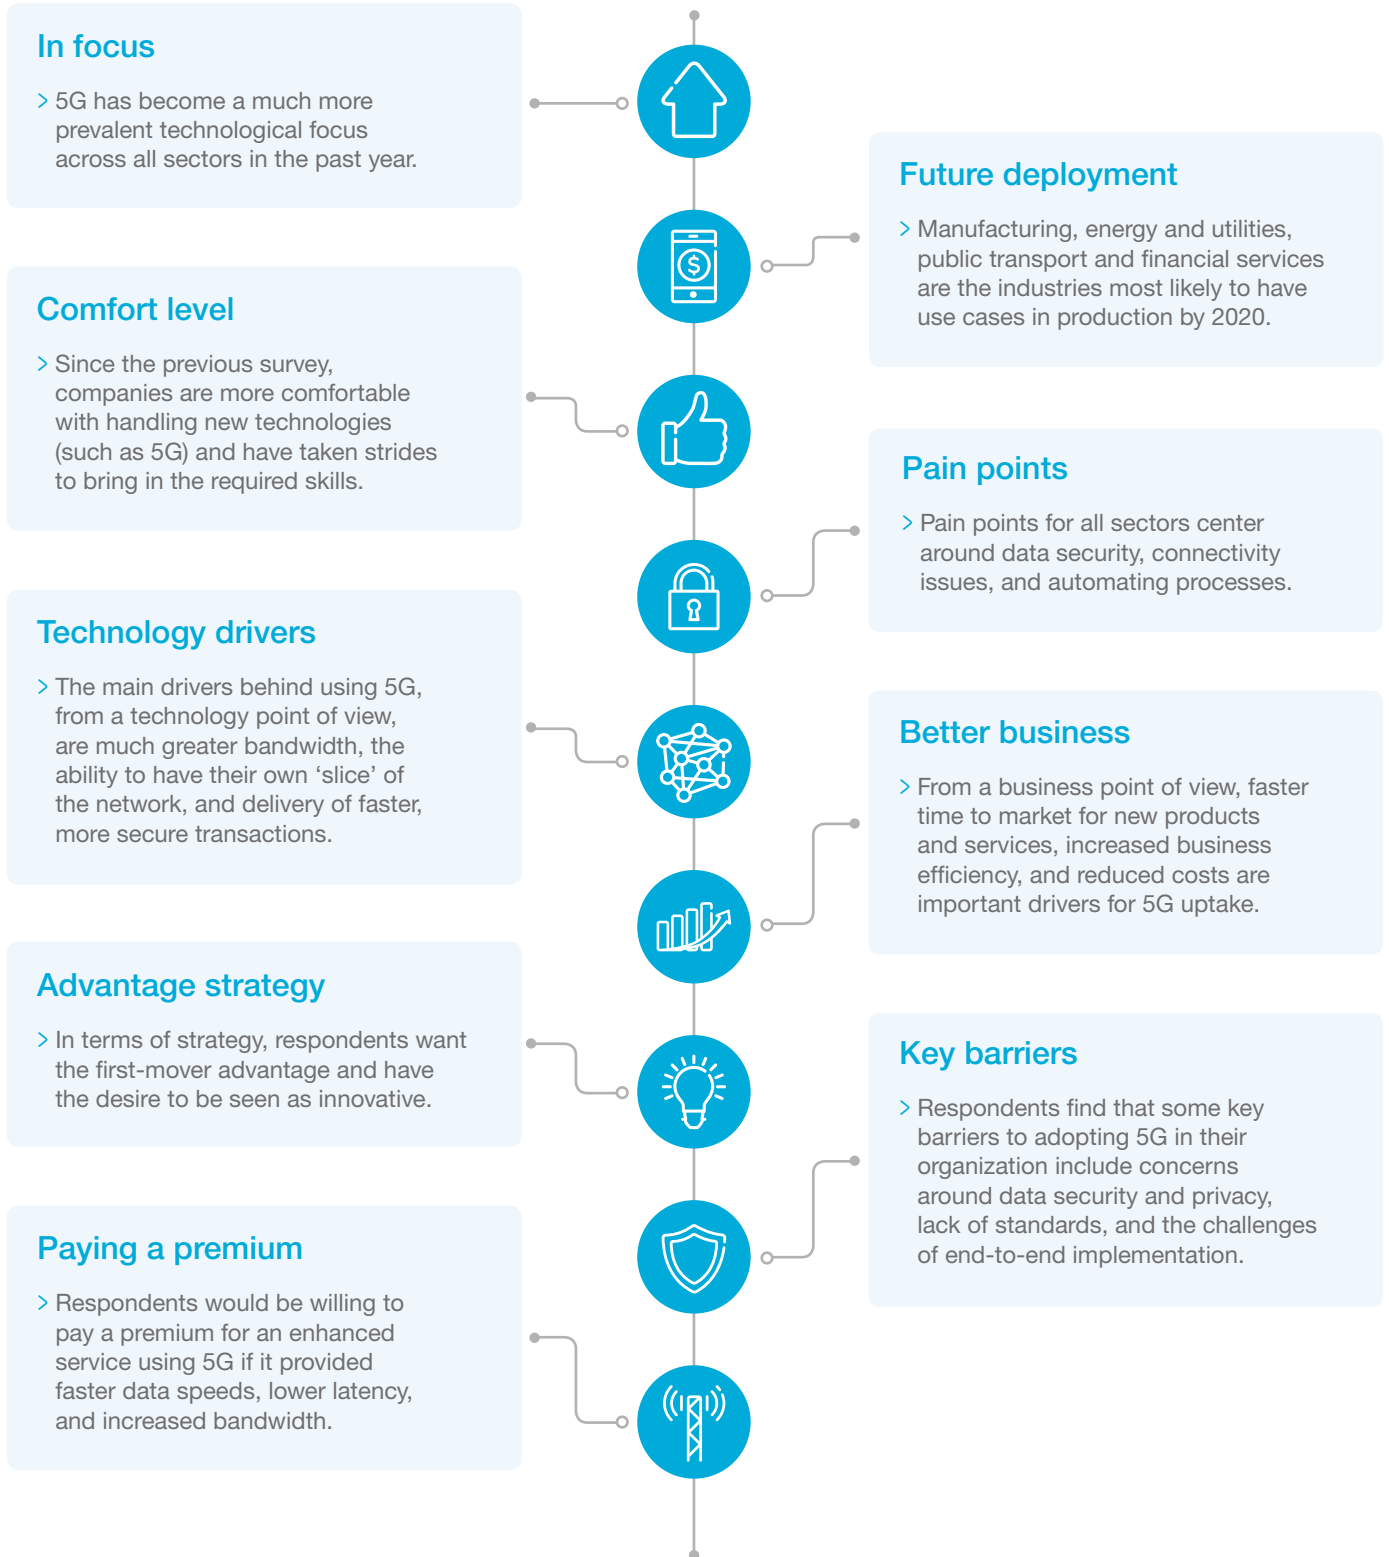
In focus

> 5G has become a much more prevalent technological focus across all sectors in the past year.

Future deployment

> Manufacturing, energy and utilities, public transport and financial services are the industries most likely to have use cases in production by 2020.

Comfort level

> Since the previous survey, companies are more comfortable with handling new technologies (such as 5G) and have taken strides to bring in the required skills.

Pain points

> Pain points for all sectors center around data security, connectivity issues, and automating processes.

Technology drivers

> The main drivers behind using 5G, from a technology point of view, are much greater bandwidth, the ability to have their own ‘slice’ of the network, and delivery of faster, more secure transactions.

Better business

> From a business point of view, faster time to market for new products and services, increased business efficiency, and reduced costs are important drivers for 5G uptake.

Advantage strategy

> In terms of strategy, respondents want the first-mover advantage and have the desire to be seen as innovative.

Key barriers

> Respondents find that some key barriers to adopting 5G in their organization include concerns around data security and privacy, lack of standards, and the challenges of end-to-end implementation.

Paying a premium

> Respondents would be willing to pay a premium for an enhanced service using 5G if it provided faster data speeds, lower latency, and increased bandwidth.